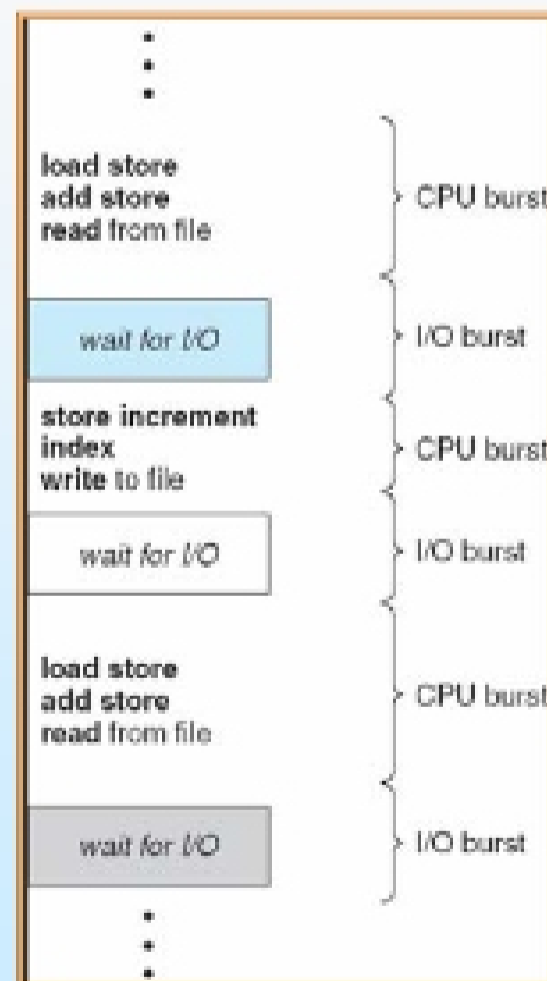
load store
add store
read from file

CPU burst

wait for I/O

I/O burst

store increment
index
write to file

CPU burst

wait for I/O

I/O burst

load store
add store
read from file

CPU burst

wait for I/O

I/O burst